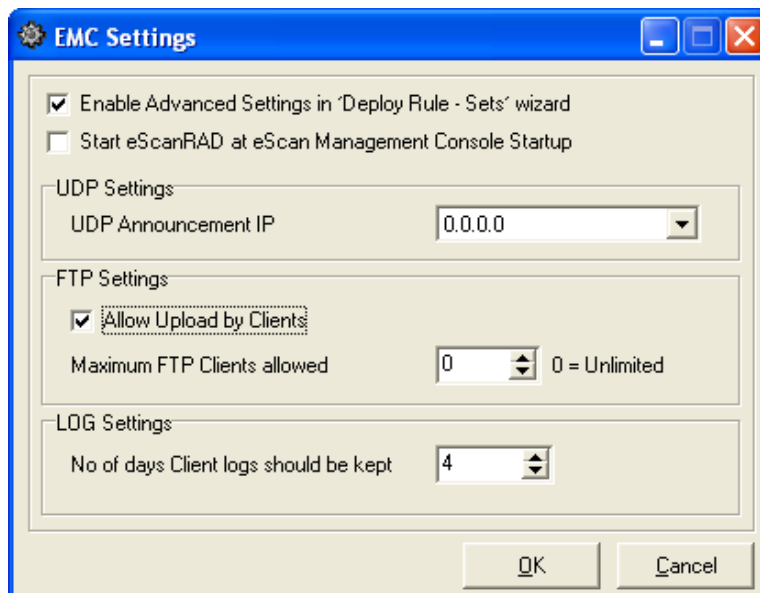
EMC Settings

Enable Advanced Settings in 'Deploy Rule - Sets' wizard

Start eScanRAD at eScan Management Console Startup

UDP Settings

UDP Announcement IP

0.0.0.0

FTP Settings

Allow Upload by Clients

Maximum FTP Clients allowed

0

0 = Unlimited

LOG Settings

No of days Client logs should be kept

4

OK

Cancel